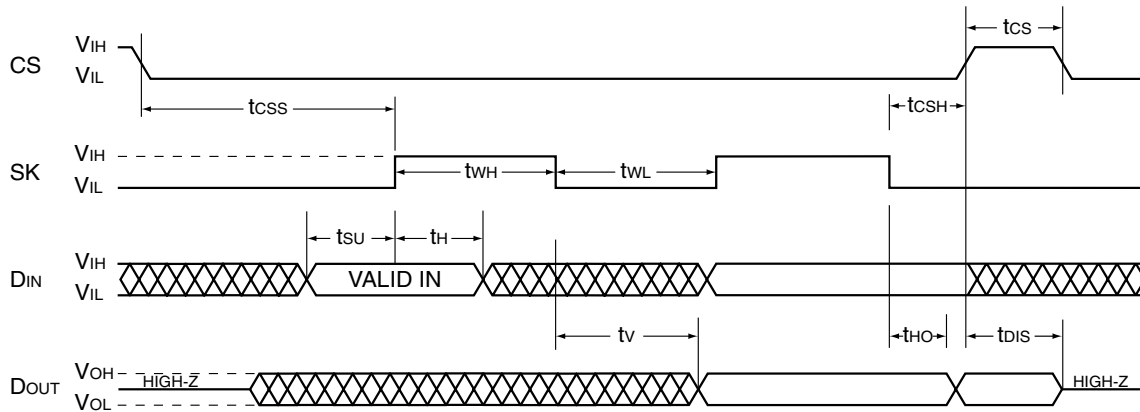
CS
$V_{IH}$
$V_{IL}$
$t_{CS}$
$t_{CSS}$
$t_{CSH}$
SK
$V_{IH}$
$V_{IL}$
$t_{WH}$
$t_{WL}$
$t_{SU}$
$t_{H}$
$D_{IN}$
$V_{IH}$
$V_{IL}$
VALID IN
$t_{V}$
$t_{HO}$
$t_{DIS}$
$D_{OUT}$
$V_{OH}$
$V_{OL}$
HIGH-Z
HIGH-Z